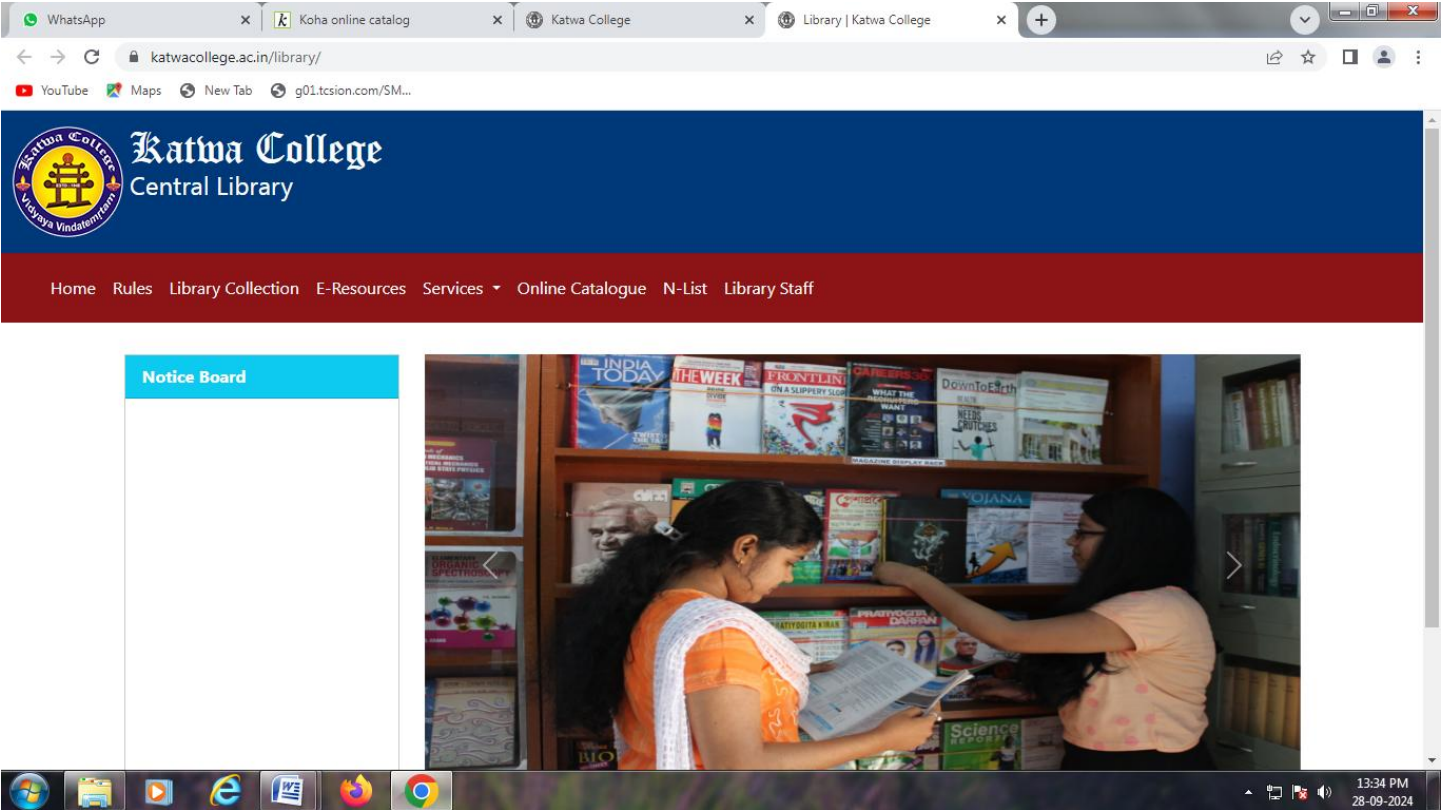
WhatsApp
Koha online catalog
Katwa College
Library | Katwa College

katwacollege.ac.in/library/

YouTube Maps New Tab g01.tcsion.com/SM...

Katwa College
Central Library

Katwa College ESTD. 1948 Vidyaya Vindatemritam

Home Rules Library Collection E-Resources Services Online Catalogue N-List Library Staff

Notice Board

INDIA TODAY
THE WEEK
FRONTLINE
ON A SLIPPERY SLOPE
CAREERS360
WHAT THE RECRUITERS WANT
DownToEarth
NEEDS CRUTCHES
MAGAZINE DISPLAY RACK
YOJANA
ORGANIC SPECTROSCOPY
PRATIYOGITA KIRAN
PRATIYOGITA DARPAN
Science REPORTER

13:34 PM
28-09-2024